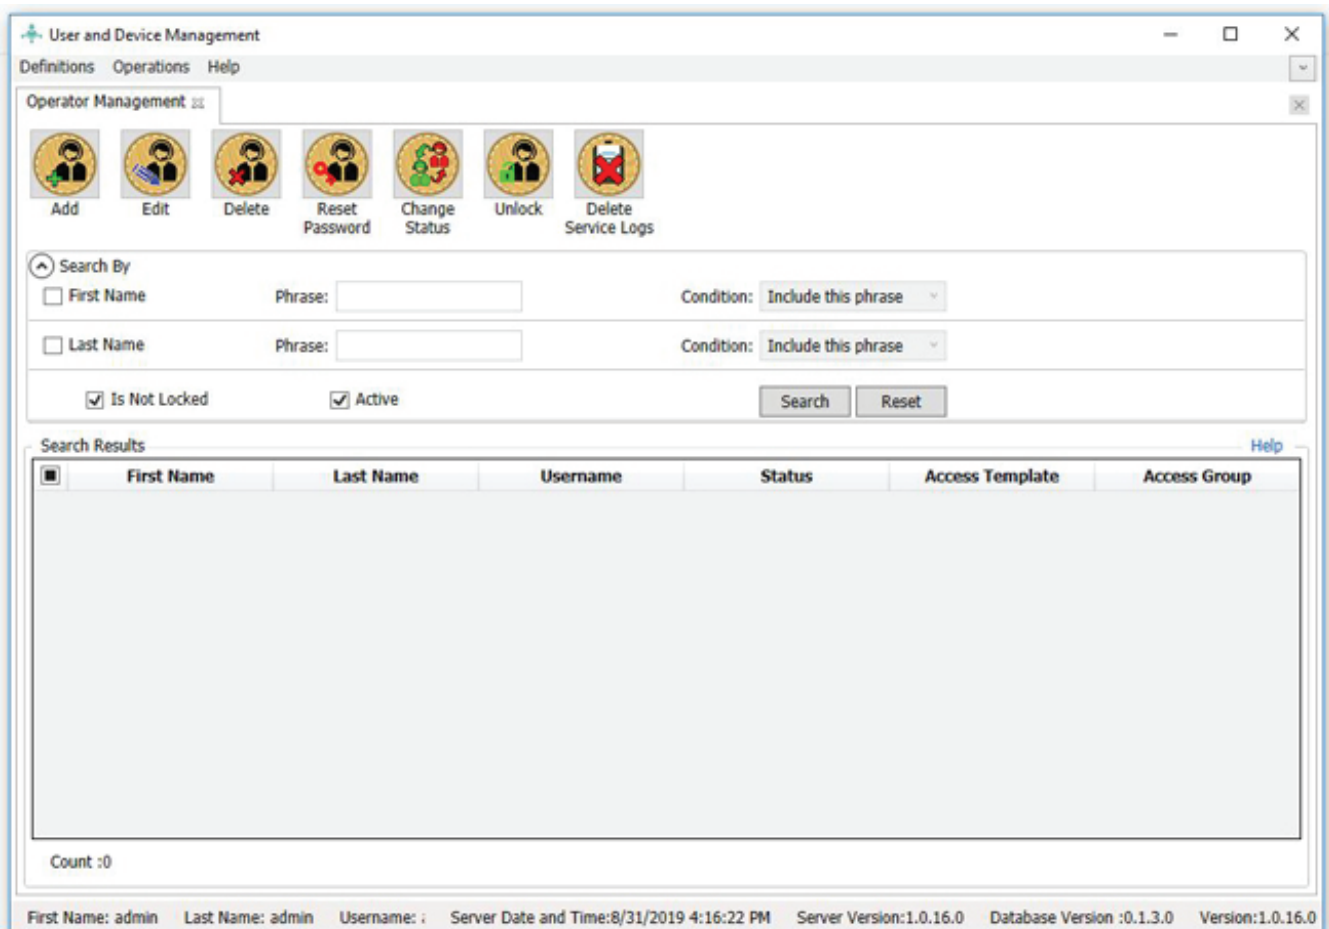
User and Device Management

Definitions Operations Help

Operator Management

Add Edit Delete Reset Password Change Status Unlock Delete Service Logs

Search By

First Name Phrase: Condition: Include this phrase

Last Name Phrase: Condition: Include this phrase

Is Not Locked Active Search Reset

Search Results Help

| First Name | Last Name | Username | Status | Access Template | Access Group |
|---|---|---|---|---|---|

Count :0

First Name: admin Last Name: admin Username: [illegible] Server Date and Time:8/31/2019 4:16:22 PM Server Version:1.0.16.0 Database Version :0.1.3.0 Version:1.0.16.0